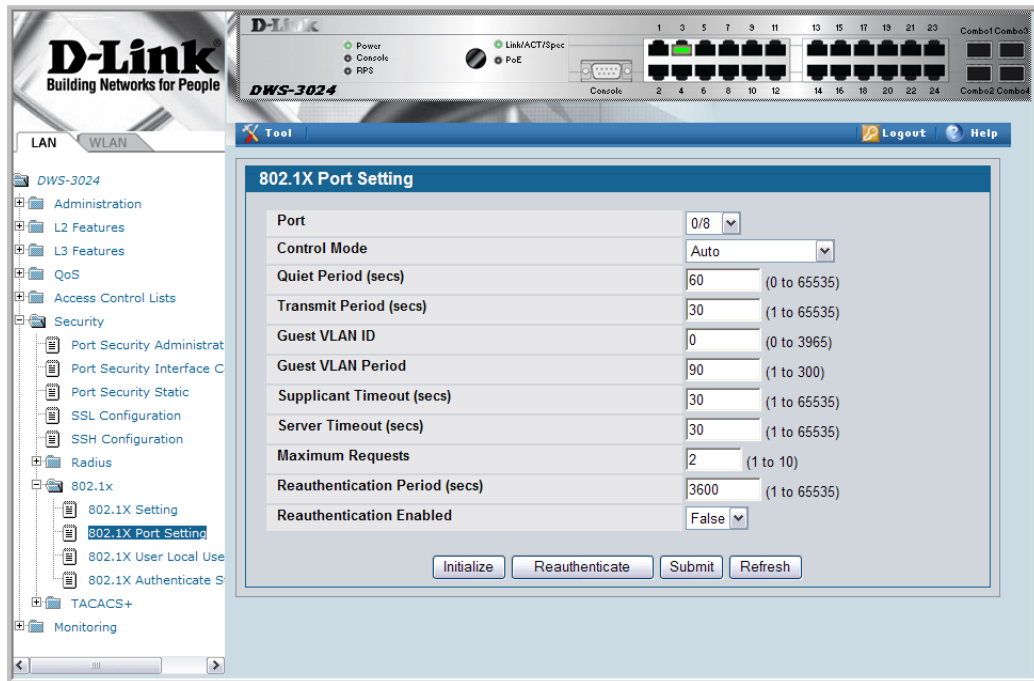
D-Link
Building Networks for People

D-Link
Power
Console
RPS
Link/ACT/Spec
PoE
Console
DWS-3024
1 3 5 7 9 11 13 15 17 19 21 23
2 4 6 8 10 12 14 16 18 20 22 24
Combo1 Combo3
Combo2 Combo4

LAN WLAN

Tool
Logout Help

DWS-3024
Administration
L2 Features
L3 Features
QoS
Access Control Lists
Security
Port Security Administrat
Port Security Interface C
Port Security Static
SSL Configuration
SSH Configuration
Radius
802.1x
802.1X Setting
802.1X Port Setting
802.1X User Local Use
802.1X Authenticate S
TACACS+
Monitoring

802.1X Port Setting

| | |
|---|---|
| Port | 0/8 |
| Control Mode | Auto |
| Quiet Period (secs) | 60 (0 to 65535) |
| Transmit Period (secs) | 30 (1 to 65535) |
| Guest VLAN ID | 0 (0 to 3965) |
| Guest VLAN Period | 90 (1 to 300) |
| Supplicant Timeout (secs) | 30 (1 to 65535) |
| Server Timeout (secs) | 30 (1 to 65535) |
| Maximum Requests | 2 (1 to 10) |
| Reauthentication Period (secs) | 3600 (1 to 65535) |
| Reauthentication Enabled | False |

Initialize Reauthenticate Submit Refresh